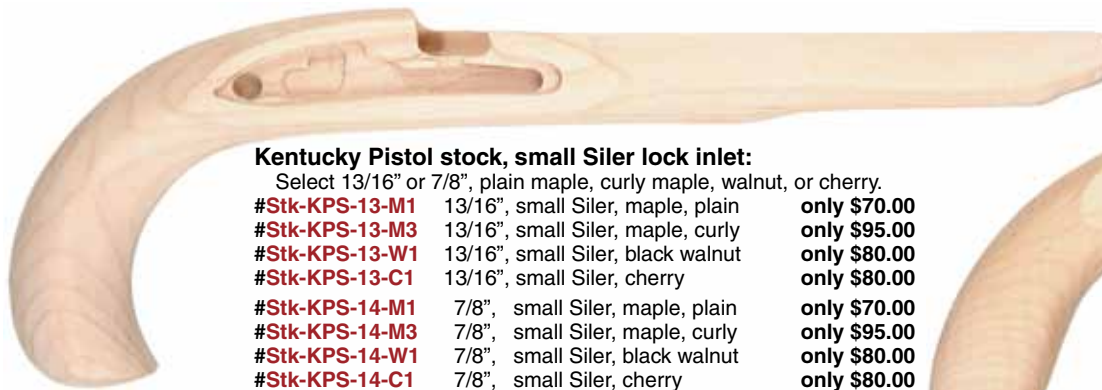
**Kentucky Pistol stock, small Siler lock inlet:**

Select 13/16" or 7/8", plain maple, curly maple, walnut, or cherry.

| | | |
|---|---|---|
| #Stk-KPS-13-M1 | 13/16", small Siler, maple, plain | only \$70.00 |
| #Stk-KPS-13-M3 | 13/16", small Siler, maple, curly | only \$95.00 |
| #Stk-KPS-13-W1 | 13/16", small Siler, black walnut | only \$80.00 |
| #Stk-KPS-13-C1 | 13/16", small Siler, cherry | only \$80.00 |
| #Stk-KPS-14-M1 | 7/8", small Siler, maple, plain | only \$70.00 |
| #Stk-KPS-14-M3 | 7/8", small Siler, maple, curly | only \$95.00 |
| #Stk-KPS-14-W1 | 7/8", small Siler, black walnut | only \$80.00 |
| #Stk-KPS-14-C1 | 7/8", small Siler, cherry | only \$80.00 |